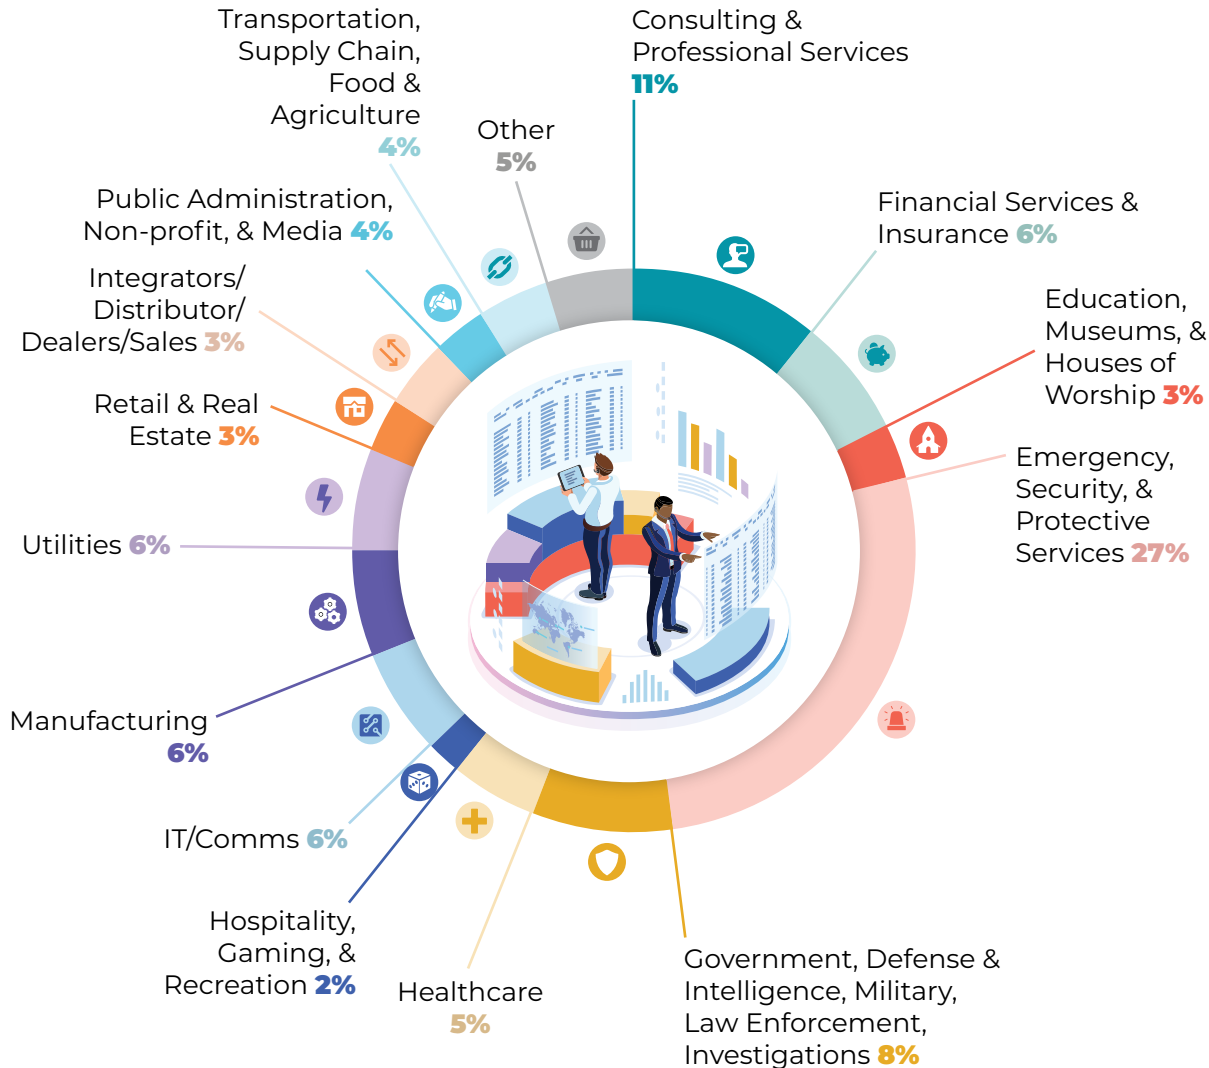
Transportation, Supply Chain, Food & Agriculture 4%

Other 5%

Consulting & Professional Services 11%

Financial Services & Insurance 6%

Public Administration, Non-profit, & Media 4%

Integrators/ Distributor/ Dealers/Sales 3%

Education, Museums, & Houses of Worship 3%

Retail & Real Estate 3%

Emergency, Security, & Protective Services 27%

Utilities 6%

Manufacturing 6%

IT/Comms 6%

Hospitality, Gaming, & Recreation 2%

Healthcare 5%

Government, Defense & Intelligence, Military, Law Enforcement, Investigations 8%